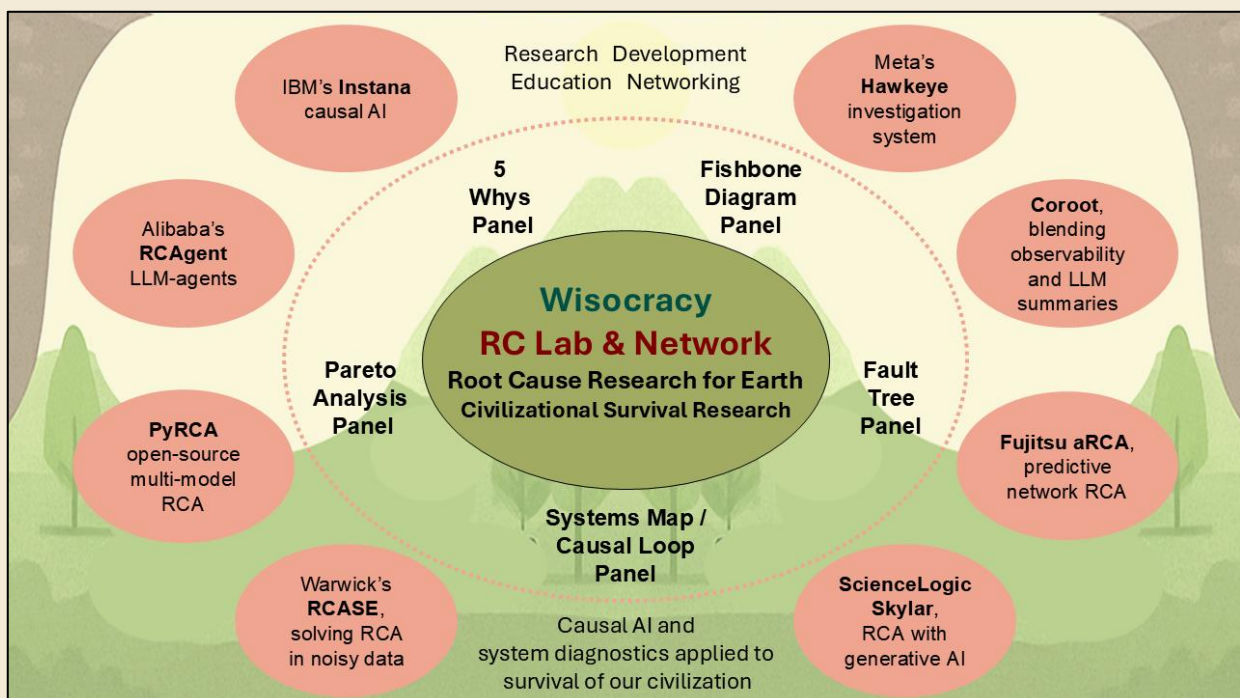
IBM's Instana causal AI

Research Development
Education Networking

Meta's Hawkeye investigation system

Alibaba's RCAgent LLM-agents

5 Whys Panel

Fishbone Diagram Panel

Coroot, blending observability and LLM summaries

Wisocracy
RC Lab & Network
Root Cause Research for Earth
Civilizational Survival Research

Pareto Analysis Panel

Fault Tree Panel

PyRCA open-source multi-model RCA

Fujitsu aRCA, predictive network RCA

Systems Map / Causal Loop Panel

Warwick's RCASE, solving RCA in noisy data

Causal AI and system diagnostics applied to survival of our civilization

ScienceLogic Skylar, RCA with generative AI